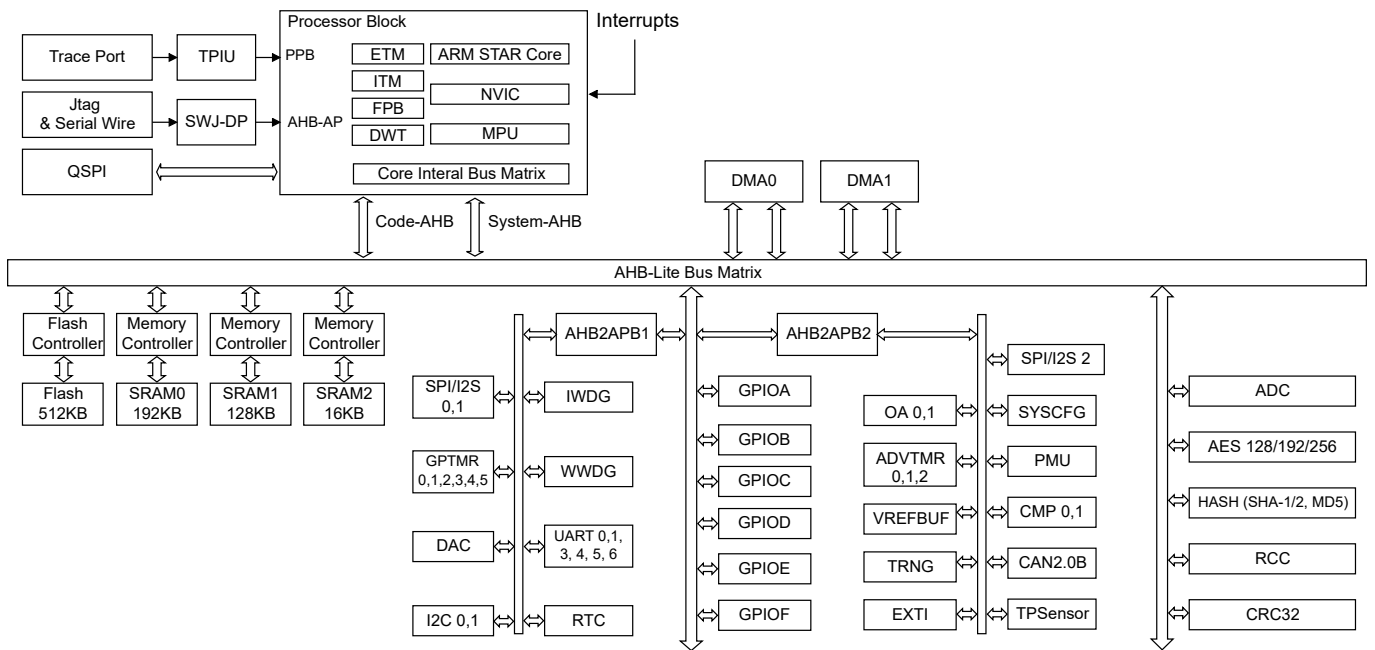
Processor Block

Interrupts

Trace Port

TPIU

PPB

ETM

ARM STAR Core

ITM

NVIC

Jtag & Serial Wire

SWJ-DP

AHB-AP

FPB

DWT

MPU

QSPI

Core Interal Bus Matrix

DMA0

DMA1

Code-AHB

System-AHB

AHB-Lite Bus Matrix

Flash Controller

Memory Controller

Memory Controller

Memory Controller

Flash 512KB

SRAM0 192KB

SRAM1 128KB

SRAM2 16KB

AHB2APB1

AHB2APB2

SPI/I2S 2

SPI/I2S 0,1

IWDG

GPIOA

OA 0,1

SYSCFG

ADC

GPIOB

AES 128/192/256

GPTMR 0,1,2,3,4,5

WWDG

GPIOC

ADVTMR 0,1,2

PMU

GPIOD

VREFBUF

CMP 0,1

HASH (SHA-1/2, MD5)

DAC

UART 0,1, 3, 4, 5, 6

GPIOE

TRNG

CAN2.0B

RCC

I2C 0,1

RTC

GPIOF

EXTI

TPSensor

CRC32